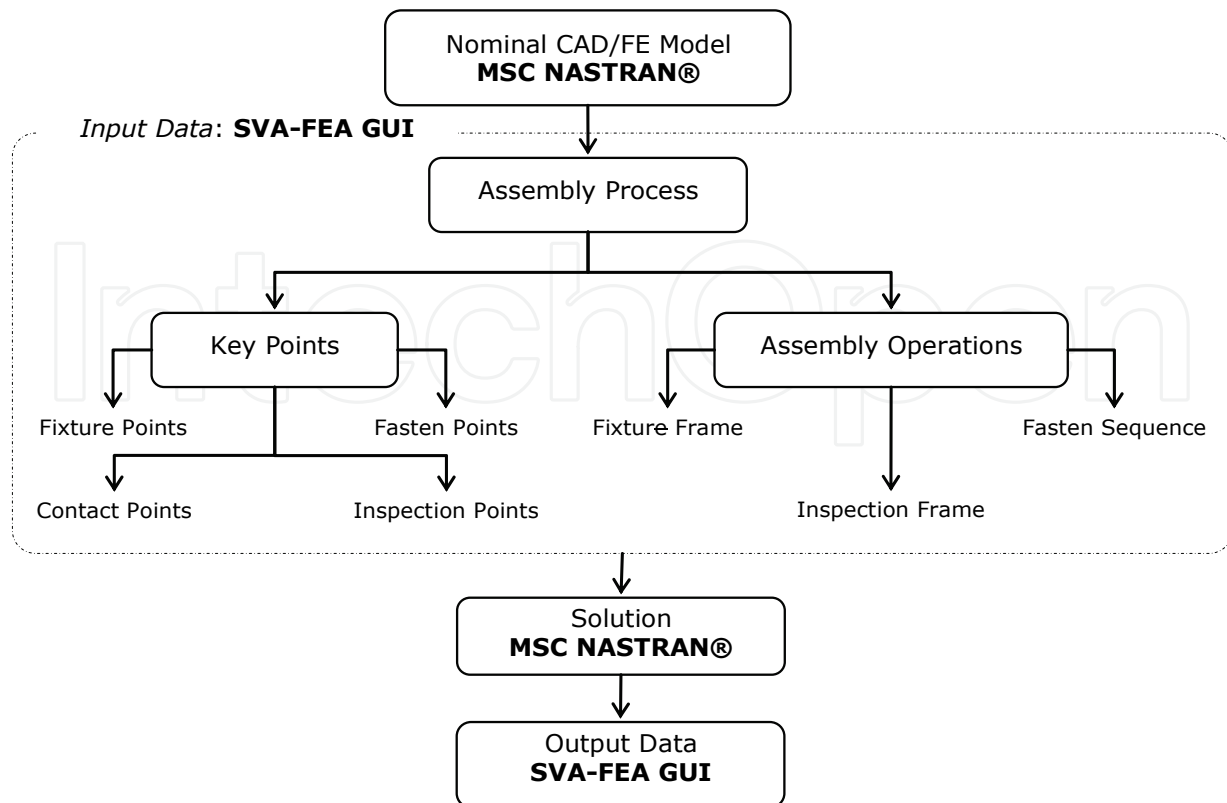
Nominal CAD/FE Model
**MSC NASTRAN®**

*Input Data*: **SVA-FEA GUI**

Assembly Process

Key Points

Fixture Points

Fasten Points

Contact Points

Inspection Points

Assembly Operations

Fixture Frame

Fasten Sequence

Inspection Frame

Solution
**MSC NASTRAN®**

Output Data
**SVA-FEA GUI**

IntechOpen